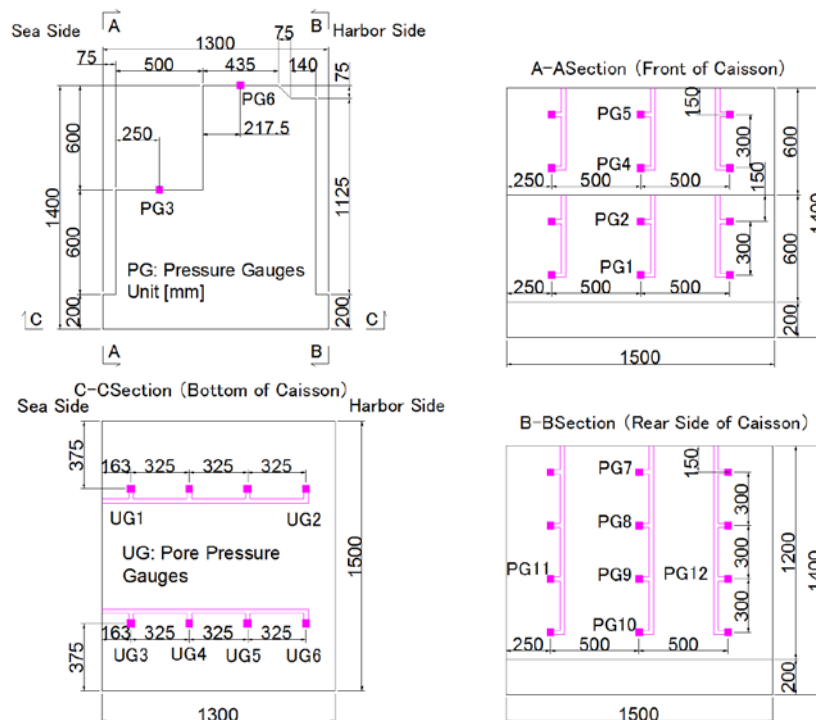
Sea Side A B Harbor Side
1300
75 75
500 435 140
75
PG6
217.5
250
600
1400
PG3
1125
600
PG: Pressure Gauges
Unit [mm]
200 200
C C
A B

A-ASection (Front of Caisson)
PG5 150
300
600
PG4 150
250 500 500
PG2
300
600
PG1
250 500 500
200
1500

C-CSection (Bottom of Caisson)
Sea Side Harbor Side
375
163 325 325 325
UG1 UG2
UG: Pore Pressure Gauges
1500
163 325 325 325
UG3 UG4 UG5 UG6
375
1300

B-BSection (Rear Side of Caisson)
PG7 150
300
PG8
300
1200
PG11 PG9 PG12
300
PG10
250 500 500
200
1500